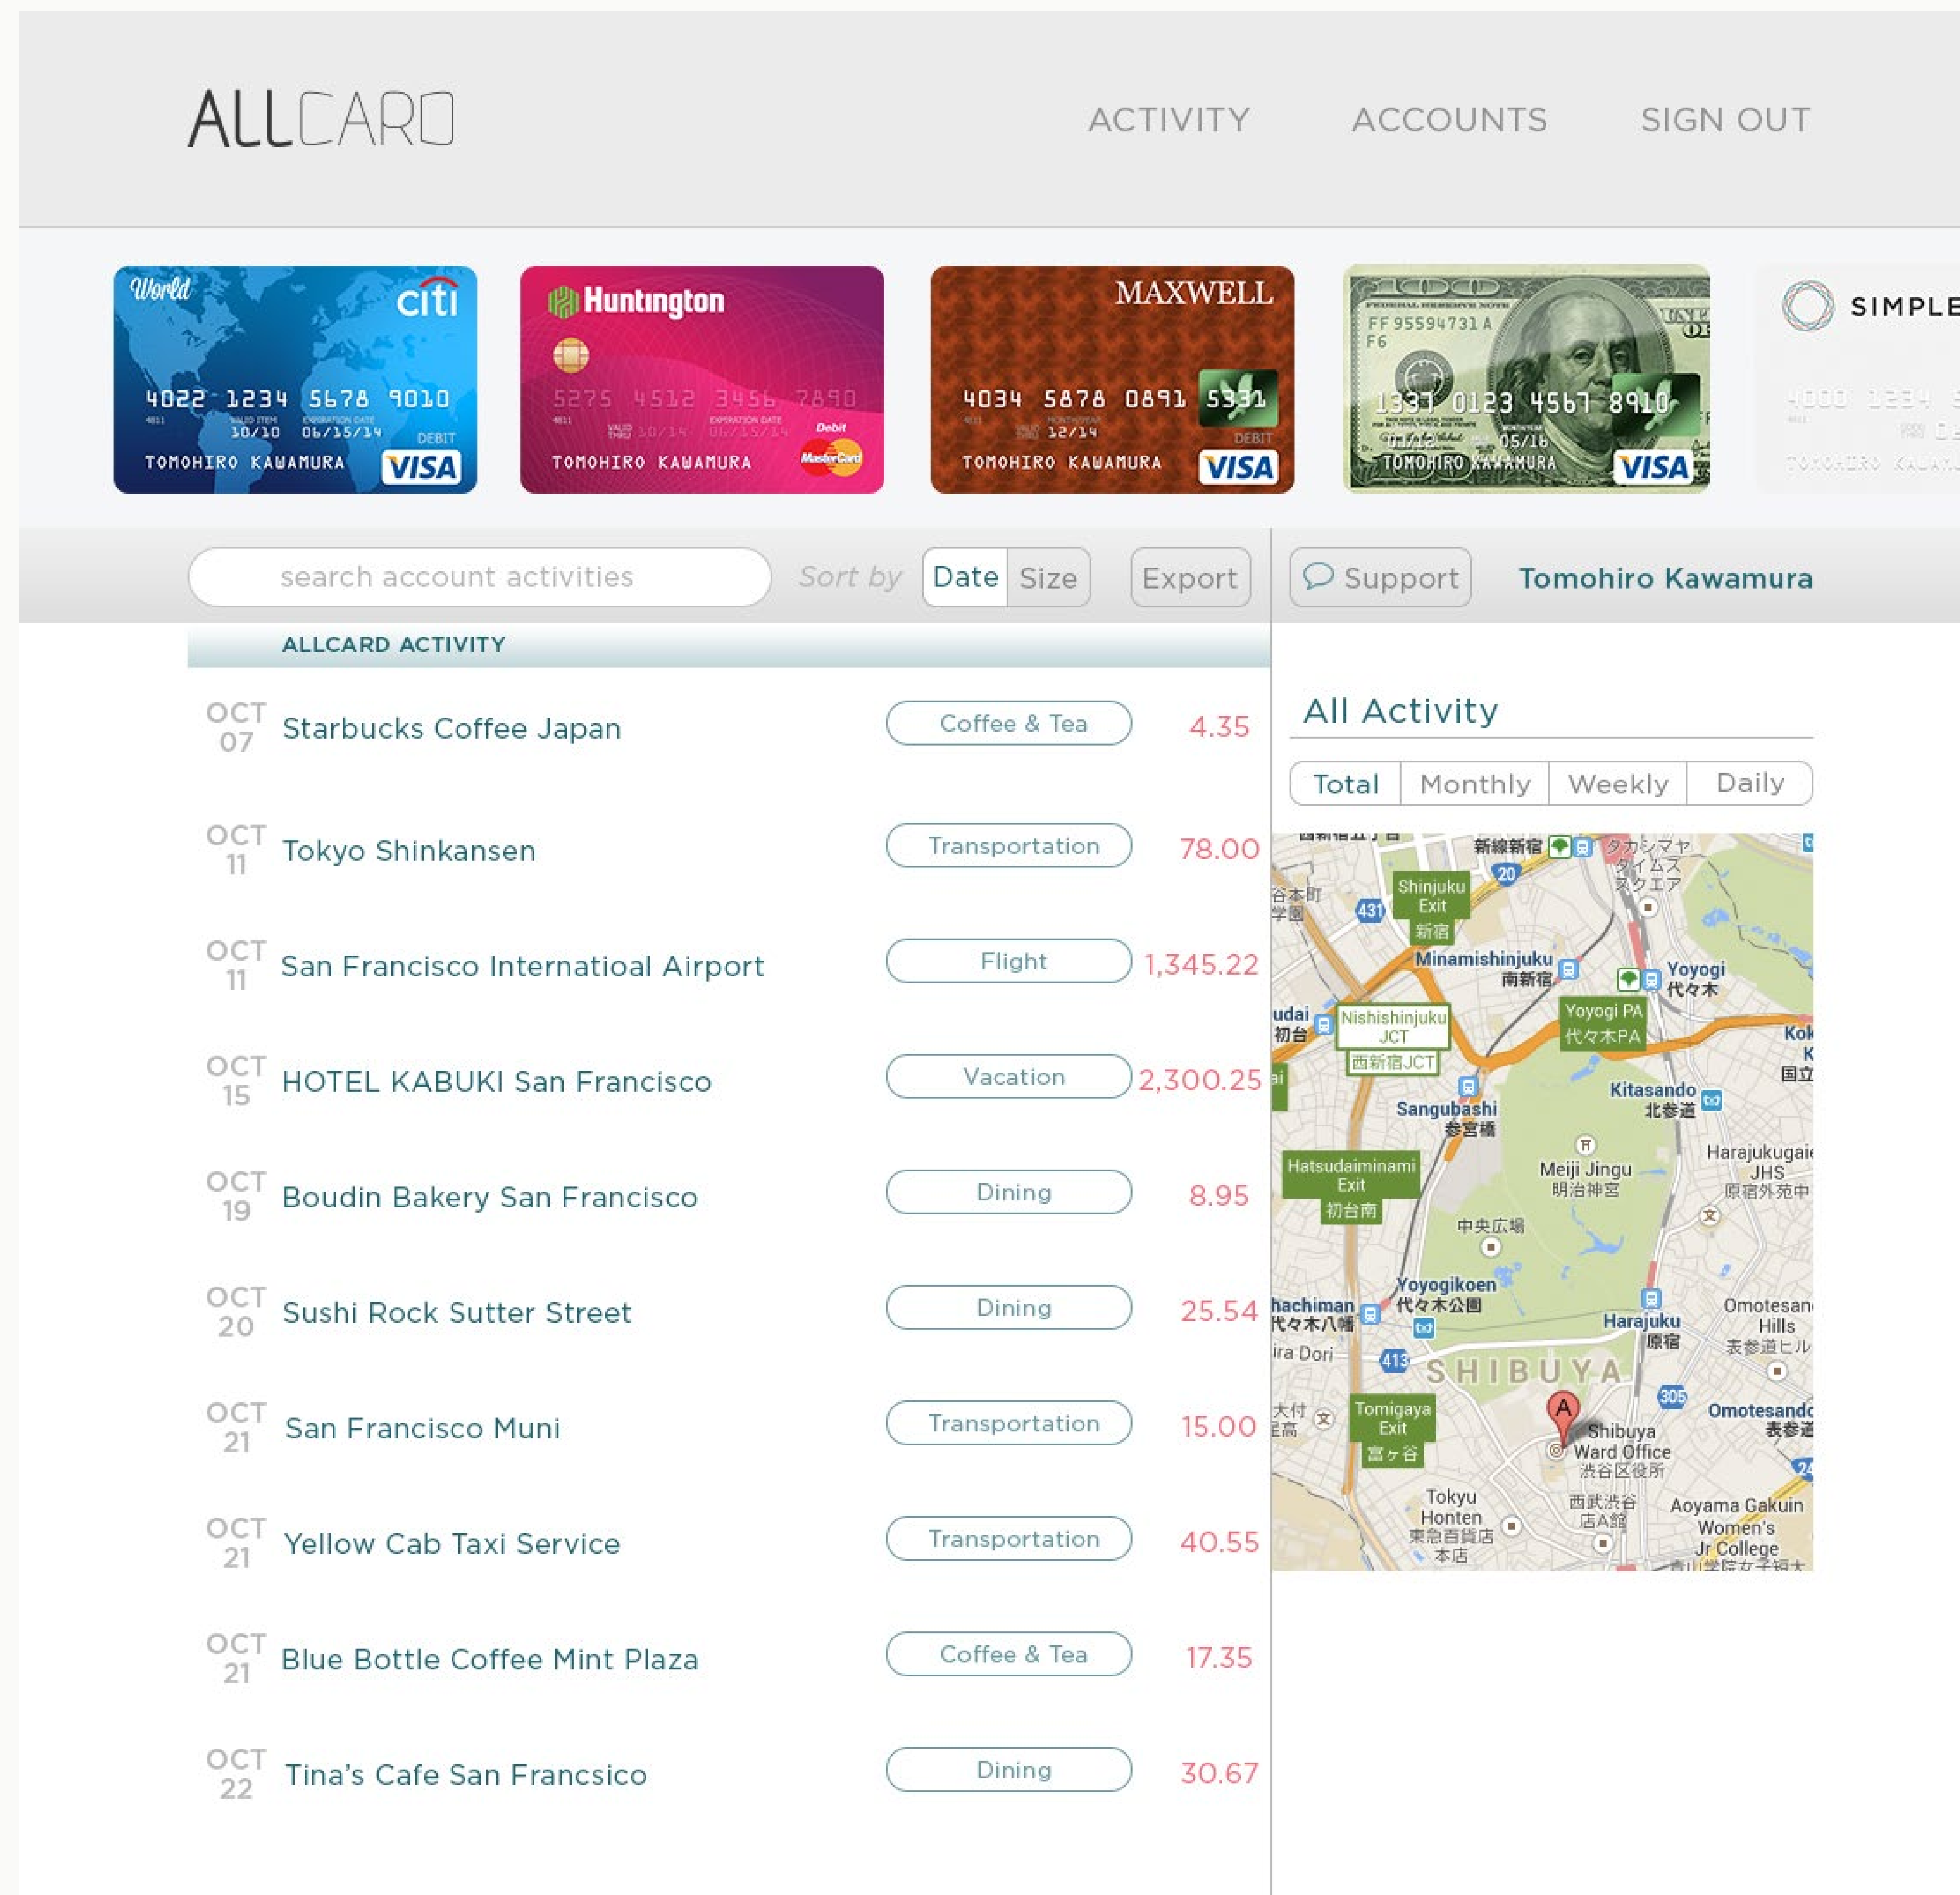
ALLCARD

ACTIVITY ACCOUNTS SIGN OUT

World citi
4022 1234 5678 9010
10/10 06/15/14 DEBIT
TOMOHIRO KAWAMURA VISA

Huntington
5275 4512 3456 7890
10/14 06/15/14 Debit
TOMOHIRO KAWAMURA MasterCard

MAXWELL
4034 5878 0891 5331
12/14 DEBIT
TOMOHIRO KAWAMURA VISA

FF 95594731 A
F6
1331 0123 4567 8910
05/16
TOMOHIRO KAWAMURA VISA

SIMPLE
4000 1234
TOMOHIRO KAWAMURA

search account activities Sort by Date Size Export Support Tomohiro Kawamura

ALLCARD ACTIVITY

| | | | |
|---|---|---|---|
| OCT 07 | Starbucks Coffee Japan | Coffee & Tea | 4.35 |
| OCT 11 | Tokyo Shinkansen | Transportation | 78.00 |
| OCT 11 | San Francisco Internatioal Airport | Flight | 1,345.22 |
| OCT 15 | HOTEL KABUKI San Francisco | Vacation | 2,300.25 |
| OCT 19 | Boudin Bakery San Francisco | Dining | 8.95 |
| OCT 20 | Sushi Rock Sutter Street | Dining | 25.54 |
| OCT 21 | San Francisco Muni | Transportation | 15.00 |
| OCT 21 | Yellow Cab Taxi Service | Transportation | 40.55 |
| OCT 21 | Blue Bottle Coffee Mint Plaza | Coffee & Tea | 17.35 |
| OCT 22 | Tina's Cafe San Francsico | Dining | 30.67 |

All Activity

Total Monthly Weekly Daily

新線新宿 Shinjuku Exit 新宿 Minamishinjuku 南新宿 Yoyogi 代々木 Nishishinjuku JCT 西新宿JCT Yoyogi PA 代々木PA Sangubashi 参宮橋 Kitasando 北参道 Hatsudaiminami Exit 初台南 Meiji Jingu 明治神宮 Harajukugaien JHS 中央広場 Yoyogikoen 代々木公園 Harajuku 原宿 Omotesando Hills 表参道ヒルズ SHIBUYA Tomigaya Exit 富ヶ谷 A Shibuya Ward Office 渋谷区役所 Omotesando 表参道 Tokyu Honten 東急百貨店本店 西武渋谷店A館 Aoyama Gakuin Women's Jr College 20 431 413 305